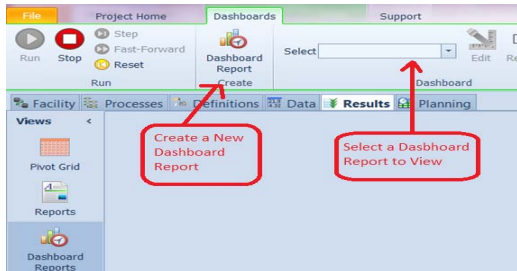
File
Project Home
Dashboards
Support

Run
Stop
Step
Fast-Forward
Reset
Run

Dashboard Report
Create

Select
Edit
Re
Dashboard

Facility
Processes
Definitions
Data
Results
Planning

Views
<
Pivot Grid
Reports
Dashboard Reports

Create a New Dashboard Report

Select a Dasbhoard Report to View